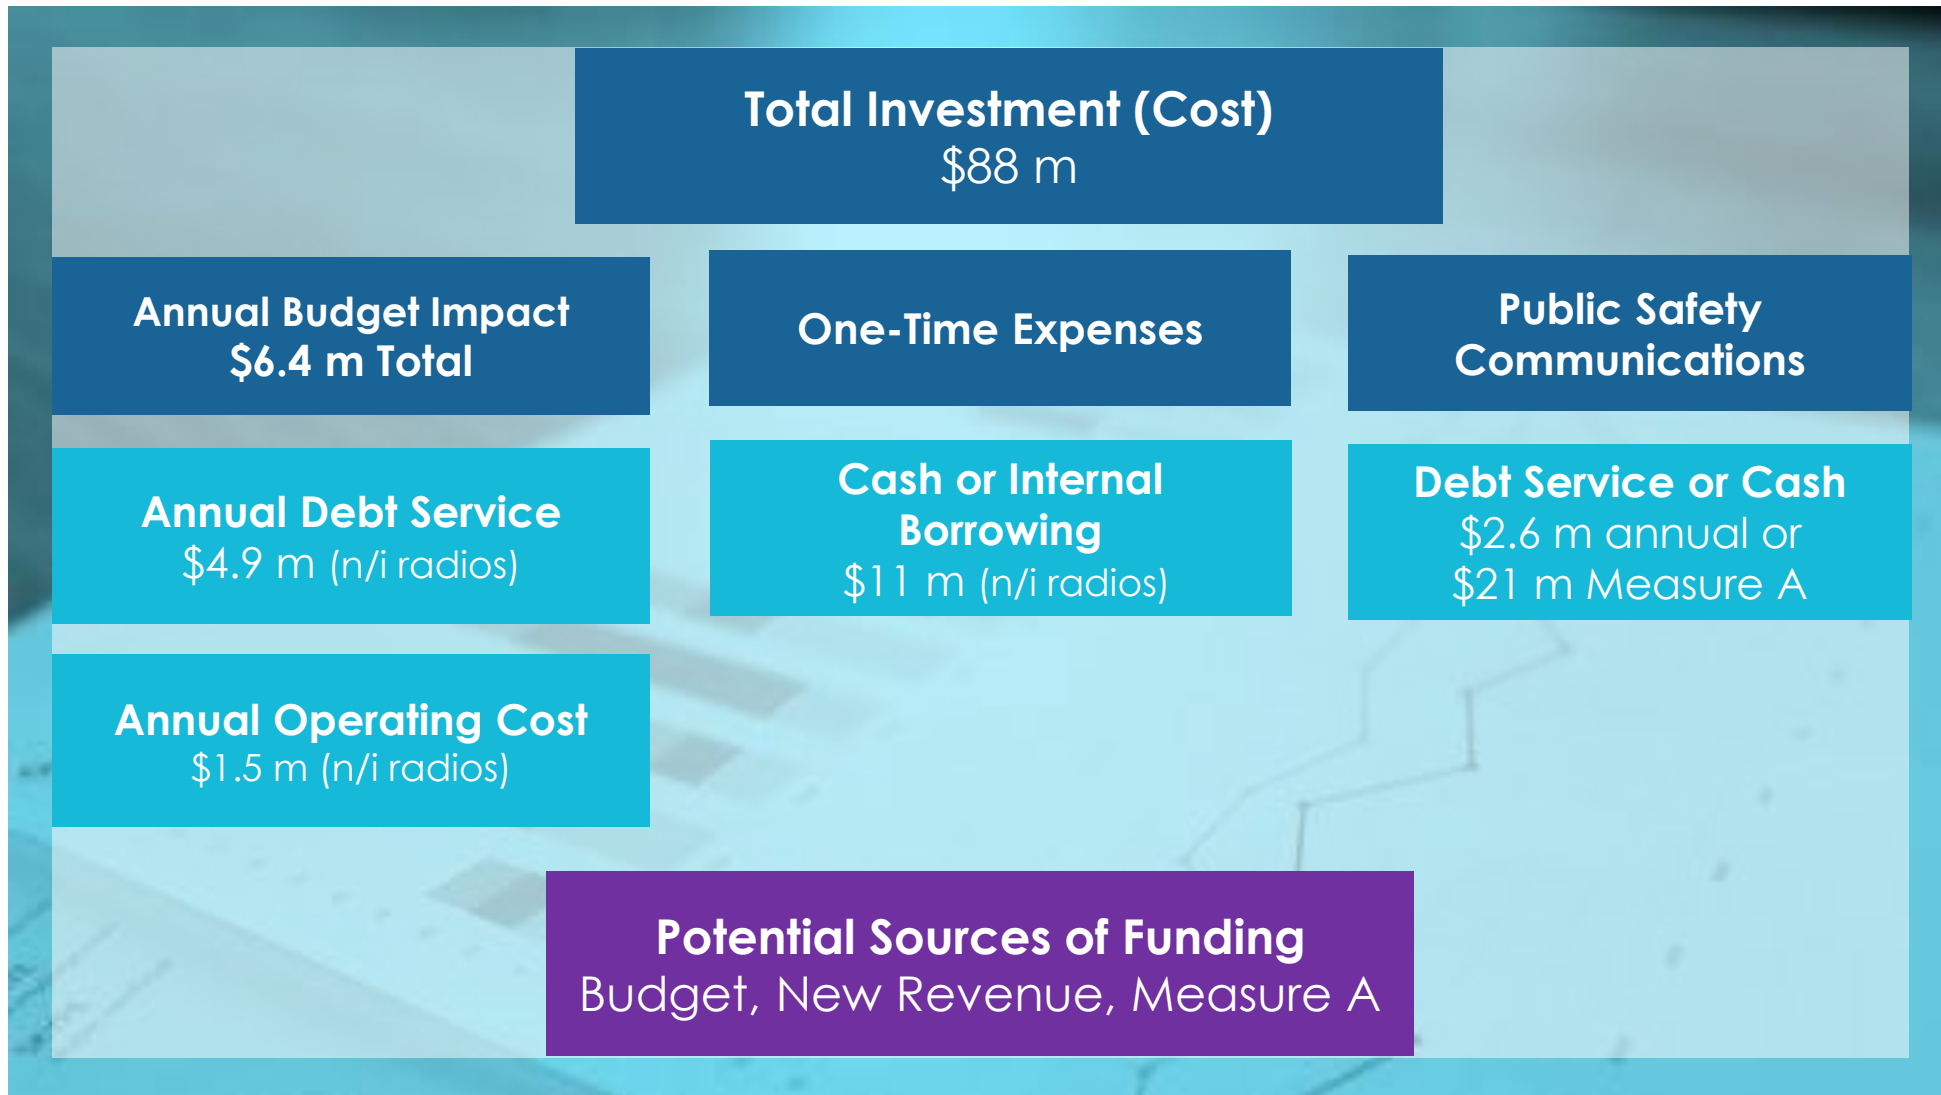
Total Investment (Cost)
$88 m

Annual Budget Impact
$6.4 m Total

One-Time Expenses

Public Safety Communications

Annual Debt Service
$4.9 m (n/i radios)

Cash or Internal Borrowing
$11 m (n/i radios)

Debt Service or Cash
$2.6 m annual or
$21 m Measure A

Annual Operating Cost
$1.5 m (n/i radios)

Potential Sources of Funding
Budget, New Revenue, Measure A